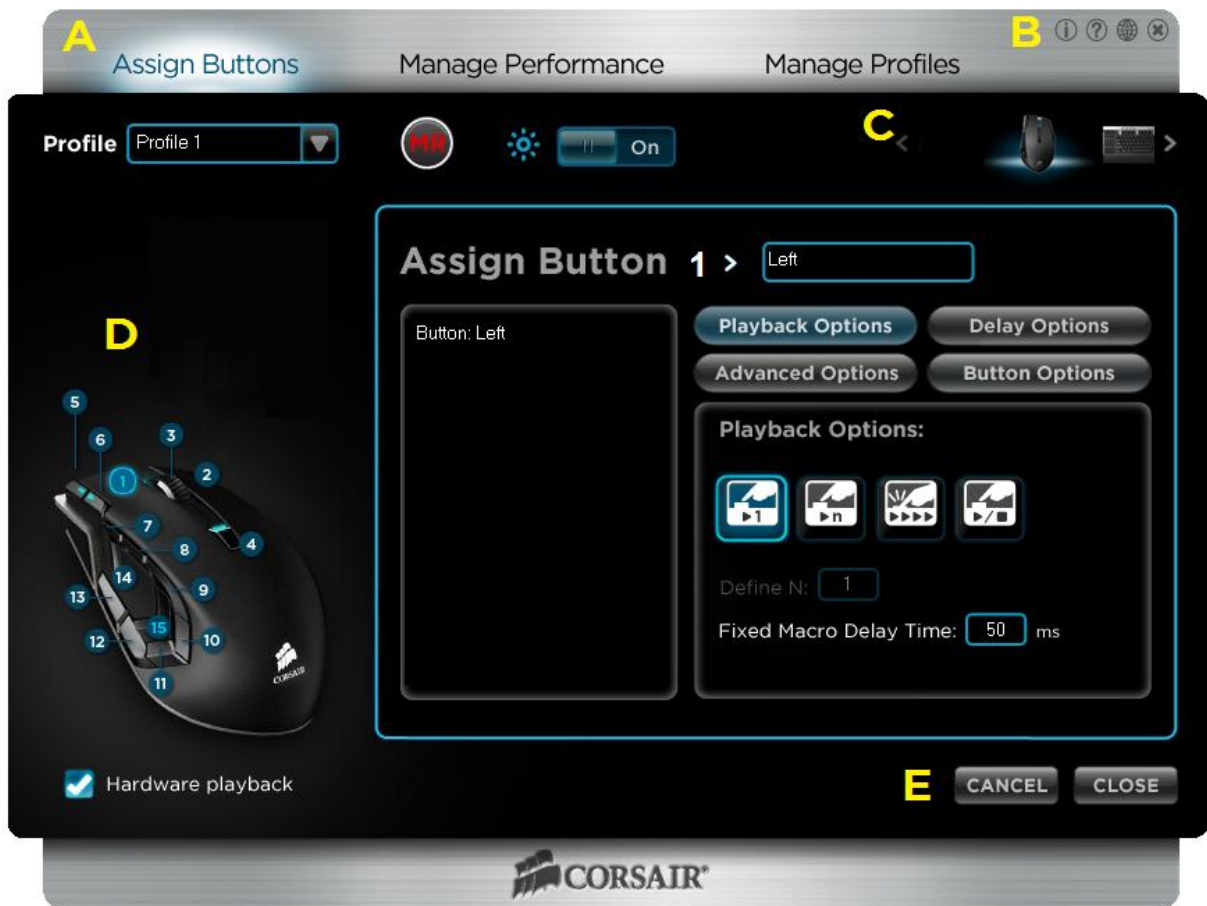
A
Assign Buttons
Manage Performance
Manage Profiles
B

Profile
Profile 1
MR
On
C

D
5
6
3
1
2
7
8
4
14
9
13
15
10
12
11
CORSAIR

Assign Button 1 >
Left

Button: Left

Playback Options
Delay Options
Advanced Options
Button Options

Playback Options:
▶1
▶n
▶▶▶▶
▶/■

Define N: 1
Fixed Macro Delay Time: 50 ms

Hardware playback

E
CANCEL
CLOSE

CORSAIR®